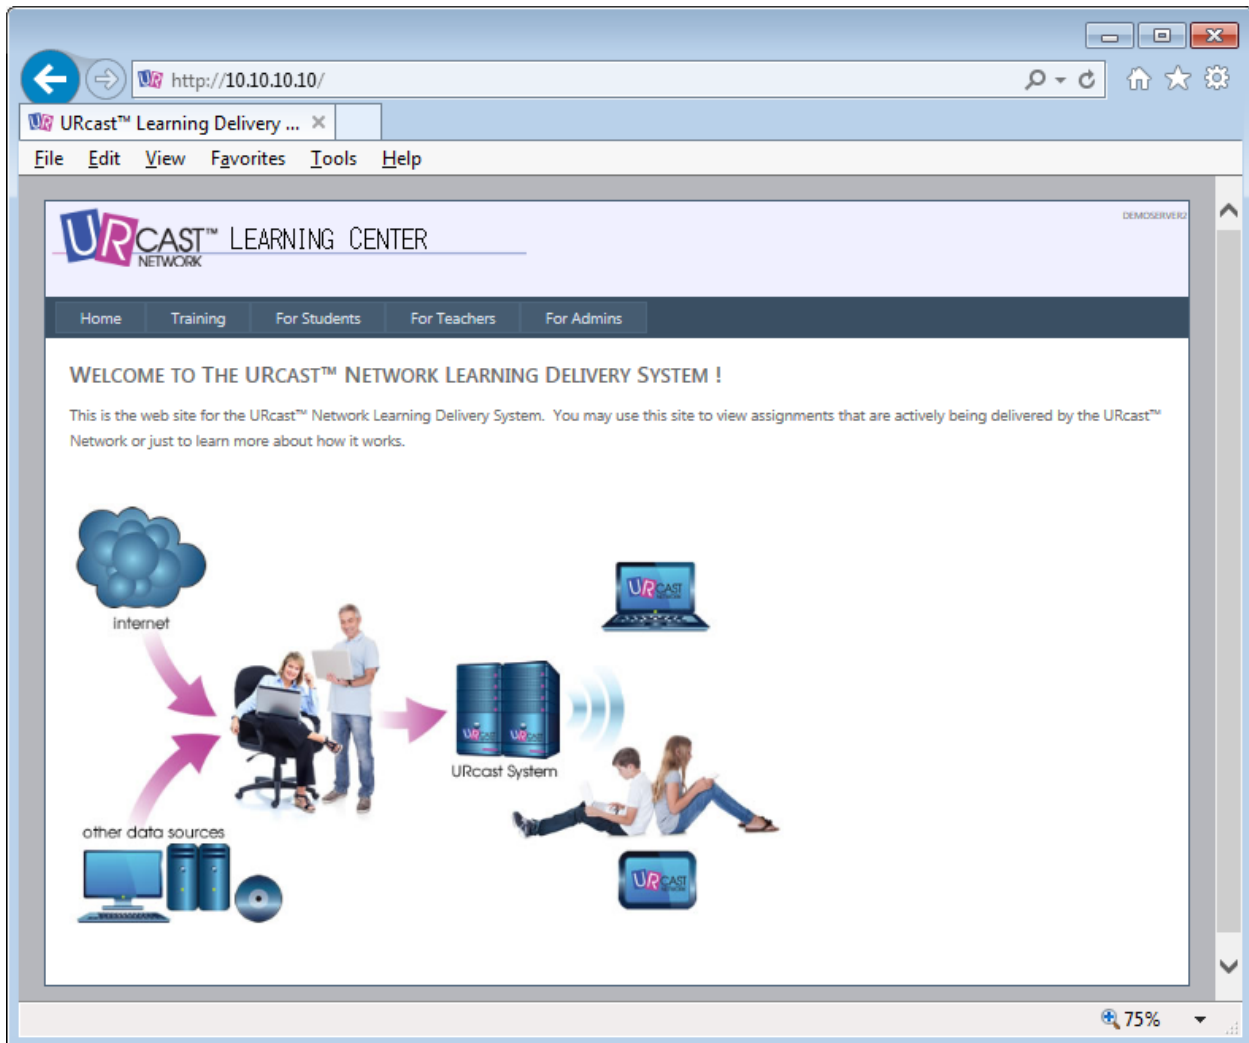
http://10.10.10.10/

URcast™ Learning Delivery ...

File Edit View Favorites Tools Help

DEMOSERVER2

URCAST™ LEARNING CENTER
NETWORK

Home | Training | For Students | For Teachers | For Admins

WELCOME TO THE URCAST™ NETWORK LEARNING DELIVERY SYSTEM !

This is the web site for the URcast™ Network Learning Delivery System. You may use this site to view assignments that are actively being delivered by the URcast™ Network or just to learn more about how it works.

internet

URcast System

other data sources

75%